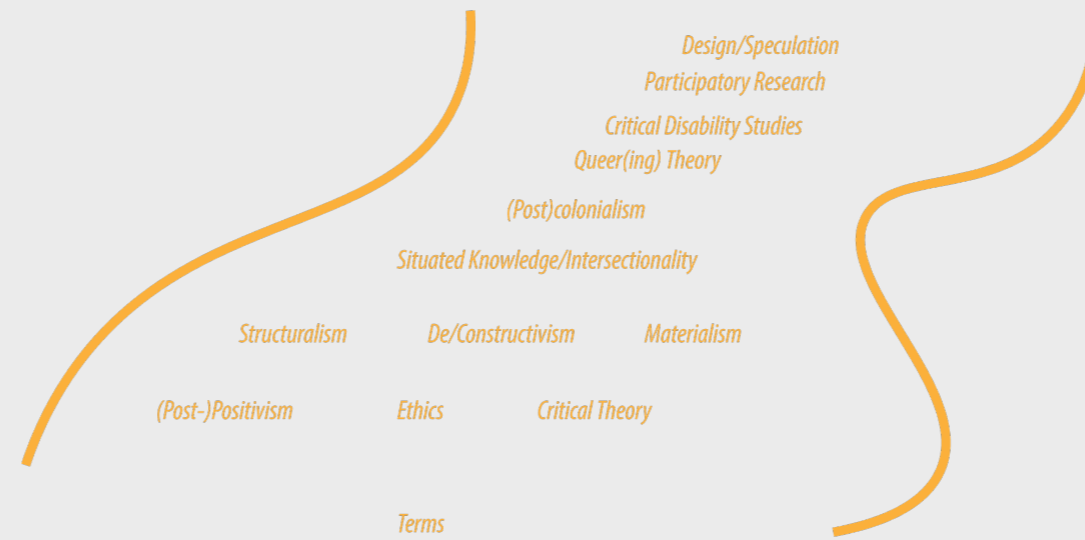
Design/Speculation
Participatory Research
Critical Disability Studies
Queer(ing) Theory
(Post)colonialism
Situated Knowledge/Intersectionality
Structuralism De/Constructivism Materialism
(Post-)Positivism Ethics Critical Theory
Terms